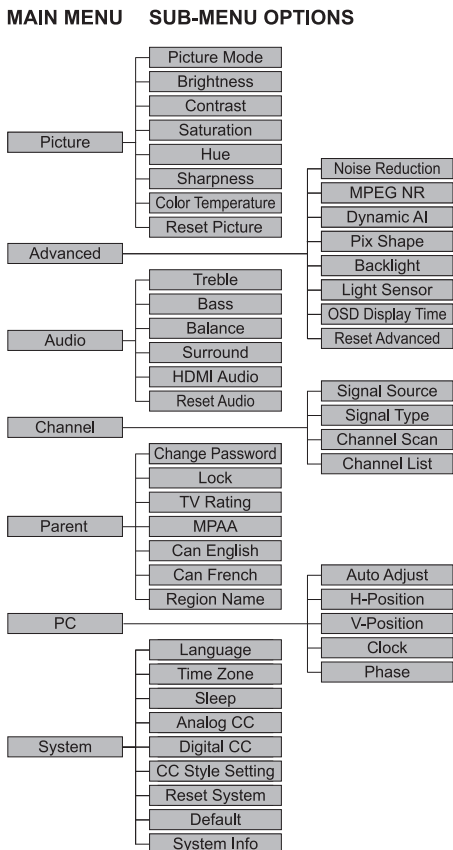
MAIN MENU SUB-MENU OPTIONS

Picture
Picture Mode
Brightness
Contrast
Saturation
Hue
Sharpness
Color Temperature
Reset Picture

Advanced
Noise Reduction
MPEG NR
Dynamic AI
Pix Shape
Backlight
Light Sensor
OSD Display Time
Reset Advanced

Audio
Treble
Bass
Balance
Surround
HDMI Audio
Reset Audio

Channel
Signal Source
Signal Type
Channel Scan
Channel List

Parent
Change Password
Lock
TV Rating
MPAA
Can English
Can French
Region Name

PC
Auto Adjust
H-Position
V-Position
Clock
Phase

System
Language
Time Zone
Sleep
Analog CC
Digital CC
CC Style Setting
Reset System
Default
System Info